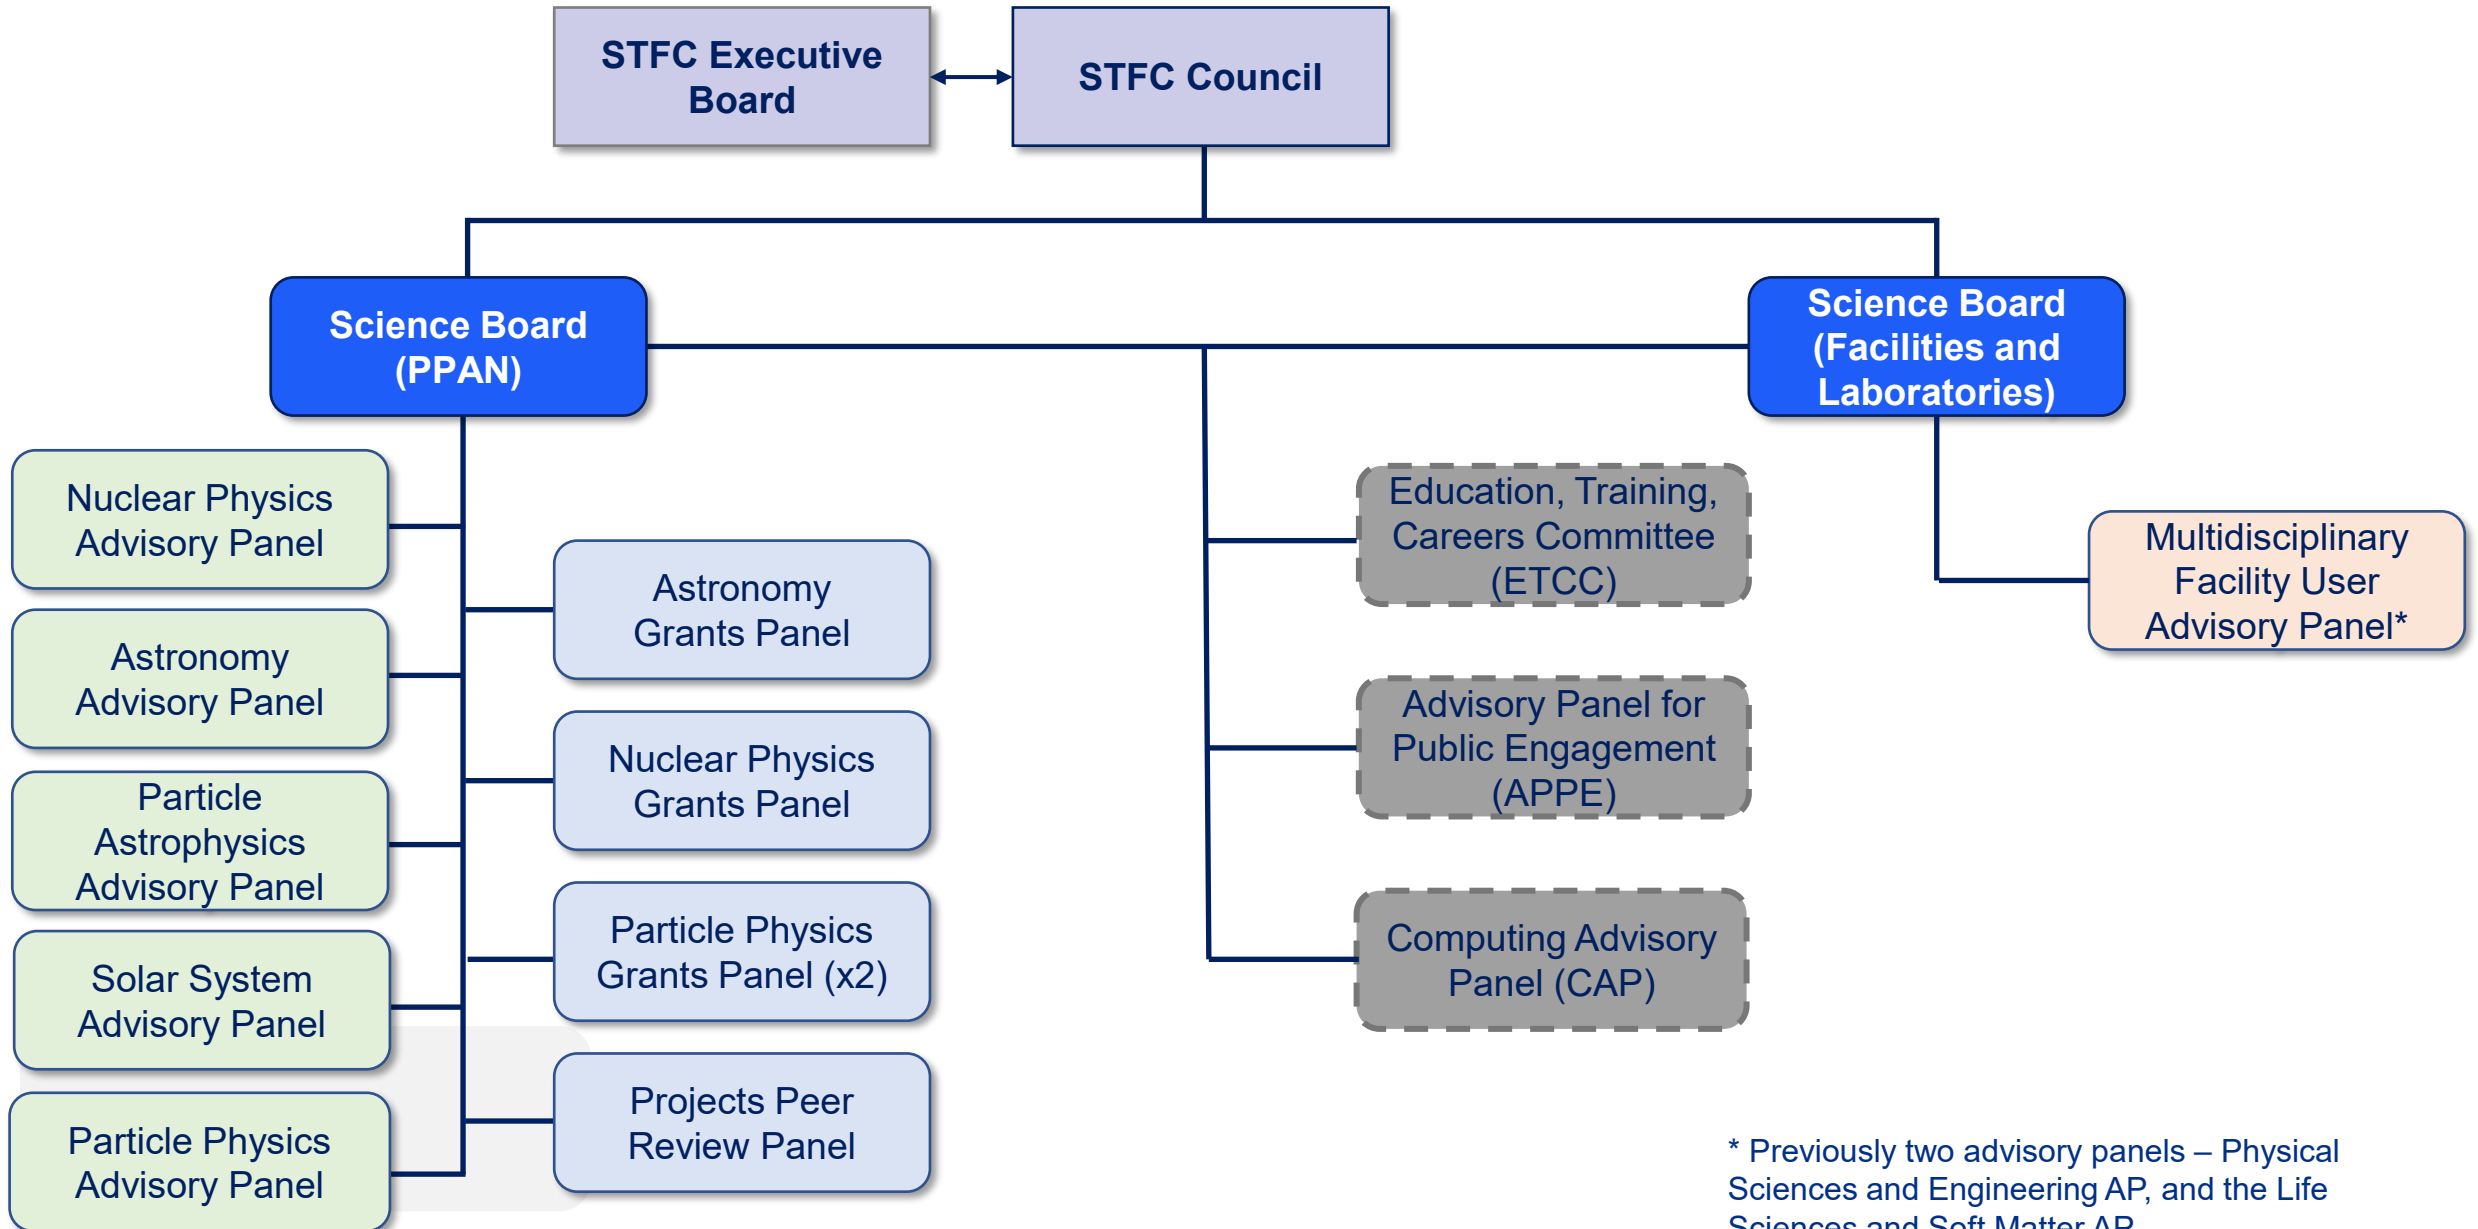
STFC Executive Board

STFC Council

Science Board (PPAN)

Science Board (Facilities and Laboratories)

Nuclear Physics Advisory Panel

Astronomy Advisory Panel

Particle Astrophysics Advisory Panel

Solar System Advisory Panel

Particle Physics Advisory Panel

Astronomy Grants Panel

Nuclear Physics Grants Panel

Particle Physics Grants Panel (x2)

Projects Peer Review Panel

Education, Training, Careers Committee (ETCC)

Advisory Panel for Public Engagement (APPE)

Computing Advisory Panel (CAP)

Multidisciplinary Facility User Advisory Panel*

* Previously two advisory panels – Physical Sciences and Engineering AP, and the Life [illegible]